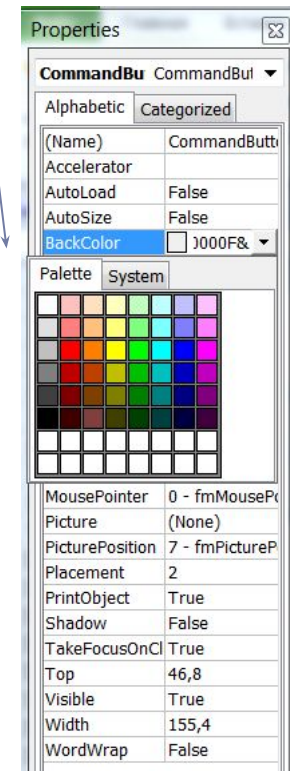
Properties

CommandBu CommandBut

Alphabetic | Categorized

| | |
|---|---|
| (Name) | CommandButt |
| Accelerator | |
| AutoLoad | False |
| AutoSize | False |
| BackColor | )000F& |

Palette | System

| | |
|---|---|
| MousePointer | 0 - fmMousePo |
| Picture | (None) |
| PicturePosition | 7 - fmPictureP |
| Placement | 2 |
| PrintObject | True |
| Shadow | False |
| TakeFocusOnCl | True |
| Top | 46,8 |
| Visible | True |
| Width | 155,4 |
| WordWrap | False |